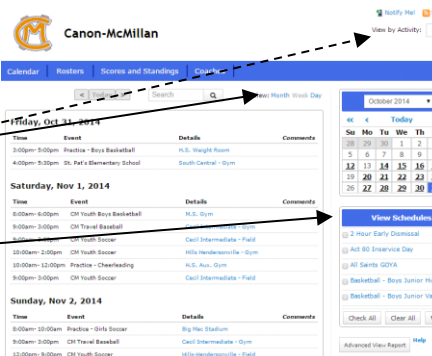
Canon-McMillan

Notify Me!

View by Activity:

Calendar Rosters Scores and Standings Coaches

« Today »

Search

View: Month Week Day

Friday, Oct 31, 2014

| Time | Event | Details | Comments |
|---|---|---|---|
| 3:00pm- 5:00pm | Practice - Boys Basketball | H.S. Weight Room | |
| 4:00pm- 5:00pm | St. Pat's Elementary School | South Central - Gym | |

Saturday, Nov 1, 2014

| Time | Event | Details | Comments |
|---|---|---|---|
| 8:00am- 6:00pm | CM Youth Boys Basketball | M.S. Gym | |
| 9:00am- 3:00pm | CM Travel Baseball | Cecil Intermediate - Gym | |
| 9:00am- 3:00pm | CM Youth Soccer | Cecil Intermediate - Field | |
| 10:00am- 2:00pm | CM Youth Soccer | Hills-Hendersonville - Gym | |
| 10:00am- 12:00pm | Practice - Cheerleading | H.S. Aux. Gym | |
| 9:00pm- 3:00pm | CM Youth Soccer | Cecil Intermediate - Field | |

Sunday, Nov 2, 2014

| Time | Event | Details | Comments |
|---|---|---|---|
| 8:00am- 10:00am | Practice - Girls Soccer | Big Mac Stadium | |
| 9:00am- 3:00pm | CM Travel Baseball | Cecil Intermediate - Gym | |
| 12:00pm- 9:00pm | CM Youth Soccer | Hills-Hendersonville - Gym | |

October 2014

« ‹ Today

| Su | Mo | Tu | We | Th |
|---|---|---|---|---|
| 28 | 29 | 30 | 1 | 2 |
| 5 | 6 | 7 | 8 | 9 |
| 12 | 13 | 14 | 15 | 16 |
| 19 | 20 | 21 | 22 | 23 |
| 26 | 27 | 28 | 29 | 30 |

View Schedules

2 Hour Early Dismissal

Act 80 Inservice Day

All Saints GOYA

Basketball - Boys Junior Hi

Basketball - Boys Junior Va

Check All Clear All

Advanced View Report Help